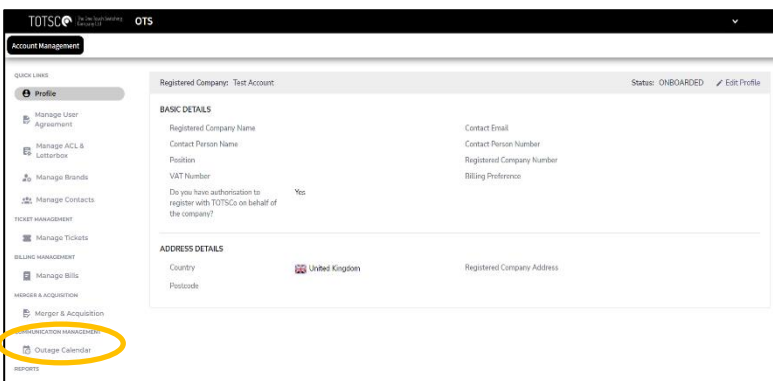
TOTSCo The One Touch Switching Company Ltd OTS

Account Management

QUICK LINKS

Profile

Manage User Agreement

Manage ACL & Letterbox

Manage Brands

Manage Contacts

TICKET MANAGEMENT

Manage Tickets

BILLING MANAGEMENT

Manage Bills

MERGER & ACQUISITION

Merger & Acquisition

COMMUNICATION MANAGEMENT

Outage Calendar

REPORTS

Registered Company: Test Account

Status: ONBOARDED

Edit Profile

BASIC DETAILS

Registered Company Name

Contact Person Name

Position

VAT Number

Do you have authorisation to register with TOTSCo on behalf of the company?

Yes

Contact Email

Contact Person Number

Registered Company Number

Billing Preference

ADDRESS DETAILS

Country

United Kingdom

Postcode

Registered Company Address